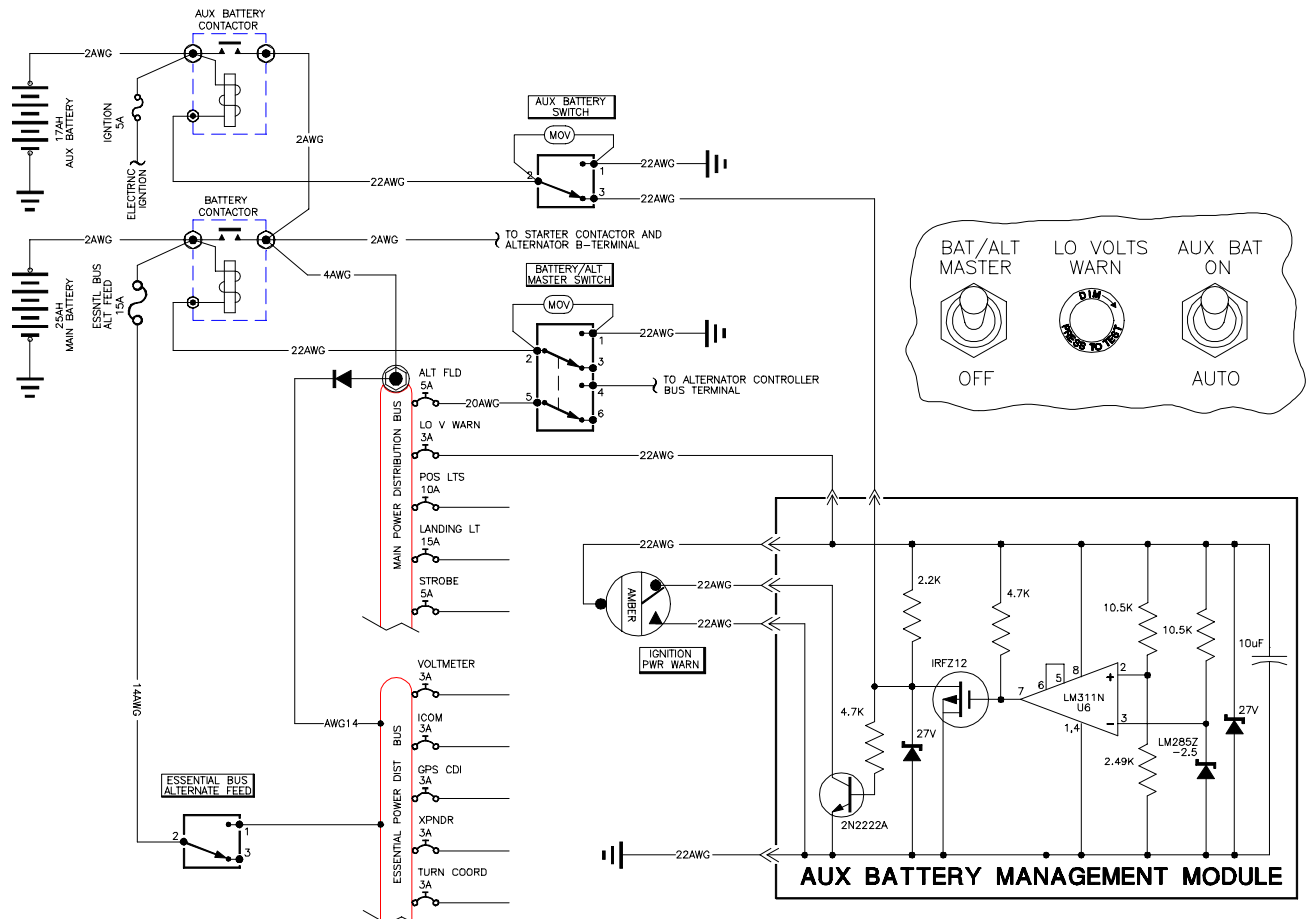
AUX BATTERY CONTACTOR

2AWG

17AH AUX BATTERY

IGNTION 5A

ELECTRNC IGNTION

2AWG

AUX BATTERY SWITCH

MOV

22AWG

1

2

3

22AWG

22AWG

BATTERY CONTACTOR

2AWG

2AWG

TO STARTER CONTACTOR AND ALTERNATOR B-TERMINAL

25AH MAIN BATTERY

ESSNTL BUS ALT FEED 15A

4AWG

BATTERY/ALT MASTER SWITCH

MOV

22AWG

1

22AWG

2

3

4

TO ALTERNATOR CONTROLLER BUS TERMINAL

5

6

ALT FLD 5A

20AWG

MAIN POWER DISTRIBUTION BUS

LO V WARN 3A

22AWG

POS LTS 10A

LANDING LT 15A

STROBE 5A

BAT/ALT MASTER

LO VOLTS WARN

AUX BAT ON

DIM

PRESS TO TEST

OFF

AUTO

22AWG

AMBER

22AWG

22AWG

IGNITION PWR WARN

2.2K

4.7K

10.5K

10.5K

10uF

IRFZ12

8

2

+

7

6

5

LM311N U6

-

3

27V

1,4

4.7K

27V

LM285Z -2.5

2.49K

2N2222A

22AWG

AUX BATTERY MANAGEMENT MODULE

14AWG

AWG14

VOLTMETER 3A

ICOM 3A

ESSENTIAL POWER DIST BUS

GPS CDI 3A

XPNDR 3A

TURN COORD 3A

ESSENTIAL BUS ALTERNATE FEED

1

2

3